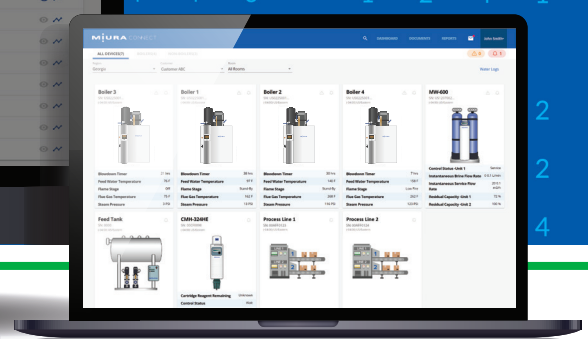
MIURA CONNECT

DASHBOARD DOCUMENTS REPORTS

ALL DEVICES

All Rooms

Boiler 3

Boiler 1

Boiler 2

Boiler 4

MW-400

Blowdown Timer

Feed Water Temperature

Flame Stage

Flue Gas Temperature

Steam Pressure

Control Status Unit 1

Instantaneous Brine Flow Rate

Instantaneous Service Flow Rate

Residual Capacity Unit 1

Residual Capacity Unit 2

Feed Tank

CMH-324HE

Process Line 1

Process Line 2

Cartridge Reagent Remaining

Control Status

2

2

4